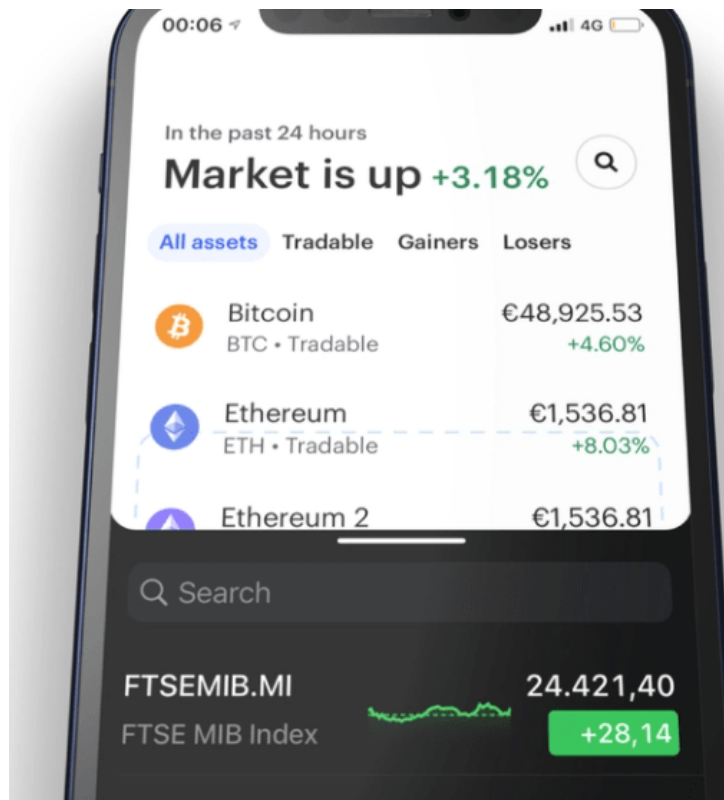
00:06 4G

In the past 24 hours
Market is up +3.18%

All assets Tradable Gainers Losers

Bitcoin
BTC • Tradable
€48,925.53
+4.60%

Ethereum
ETH • Tradable
€1,536.81
+8.03%

Ethereum 2
€1,536.81

Search

FTSEMIB.MI
FTSE MIB Index
24.421,40
+28,14